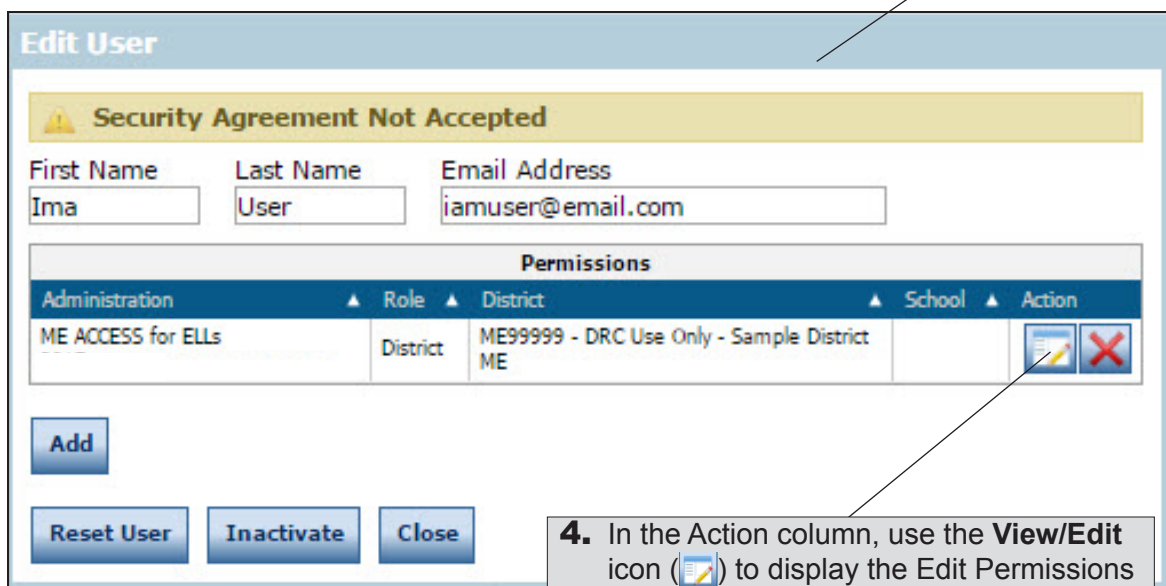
Edit User

Security Agreement Not Accepted

First Name
Ima

Last Name
User

Email Address
iamuser@email.com

| Permissions | | | | |
|---|---|---|---|---|
| Administration | Role | District | School | Action |
| ME ACCESS for ELLs | District | ME99999 - DRC Use Only - Sample District ME | | |

Add

Reset User

Inactivate

Close

4. In the Action column, use the View/Edit icon ( ) to display the Edit Permissions